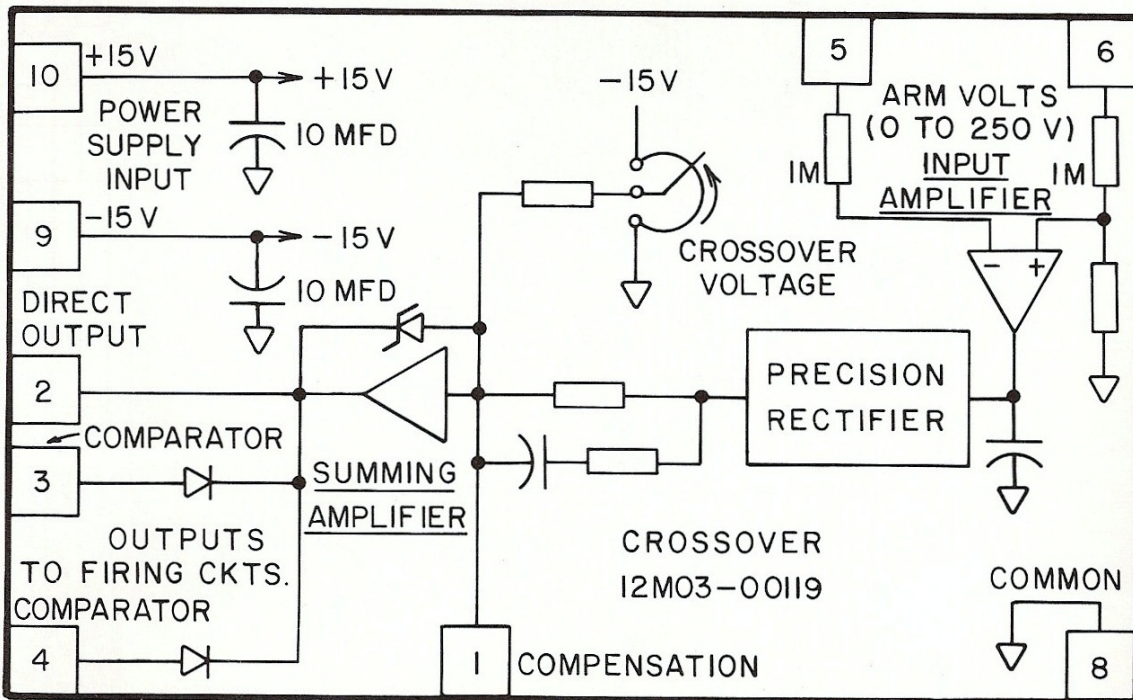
10
+15V
+15V
POWER SUPPLY INPUT
10 MFD
9
-15 V
-15 V
10 MFD
DIRECT OUTPUT
2
COMPARATOR
3
OUTPUTS TO FIRING CKTS.
COMPARATOR
4
-15V
CROSSOVER VOLTAGE
SUMMING AMPLIFIER
1
COMPENSATION
5
6
ARM VOLTS (0 TO 250 V)
INPUT AMPLIFIER
IM
IM
−
+
PRECISION RECTIFIER
CROSSOVER
12M03-00119
COMMON
8